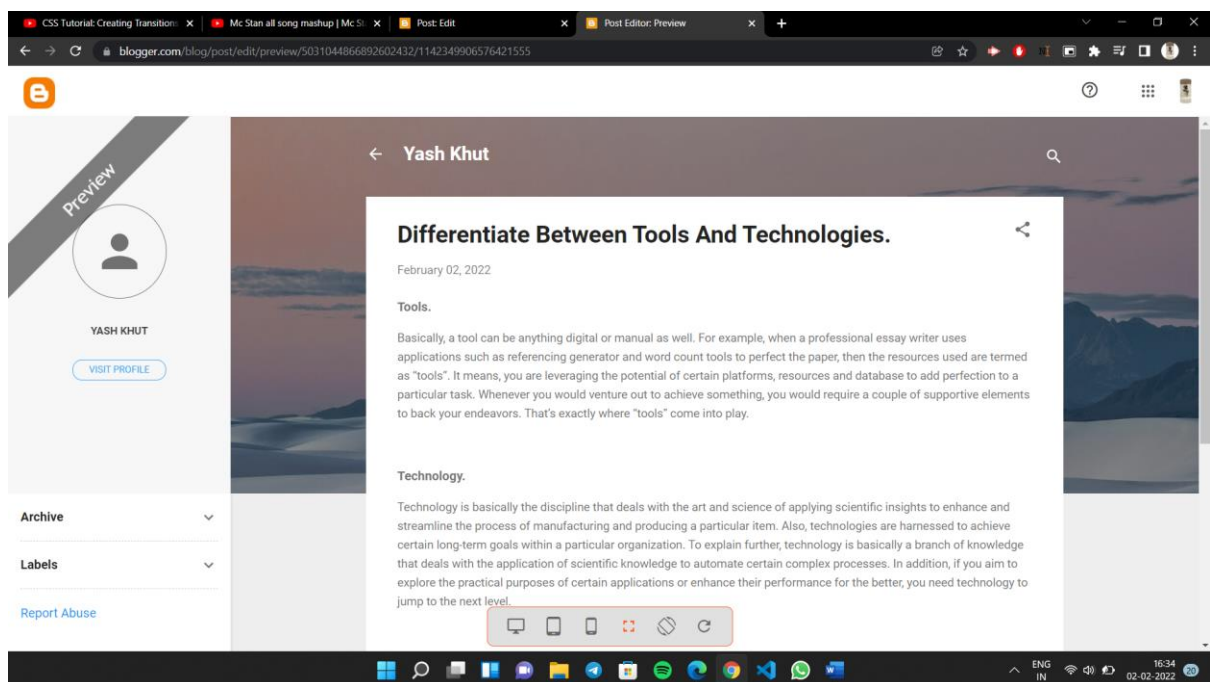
CSS Tutorial: Creating Transition ×
Mc Stan all song mashup | Mc St ×
Post: Edit ×
Post Editor: Preview ×
+

blogger.com/blog/post/edit/preview/5031044866892602432/1142349906576421555

Preview

YASH KHUT

VISIT PROFILE

Archive

Labels

Report Abuse

← Yash Khut

Differentiate Between Tools And Technologies.

February 02, 2022

Tools.

Basically, a tool can be anything digital or manual as well. For example, when a professional essay writer uses applications such as referencing generator and word count tools to perfect the paper, then the resources used are termed as "tools". It means, you are leveraging the potential of certain platforms, resources and database to add perfection to a particular task. Whenever you would venture out to achieve something, you would require a couple of supportive elements to back your endeavors. That's exactly where "tools" come into play.

Technology.

Technology is basically the discipline that deals with the art and science of applying scientific insights to enhance and streamline the process of manufacturing and producing a particular item. Also, technologies are harnessed to achieve certain long-term goals within a particular organization. To explain further, technology is basically a branch of knowledge that deals with the application of scientific knowledge to automate certain complex processes. In addition, if you aim to explore the practical purposes of certain applications or enhance their performance for the better, you need technology to jump to the next level.

ENG IN
16:34
02-02-2022
20